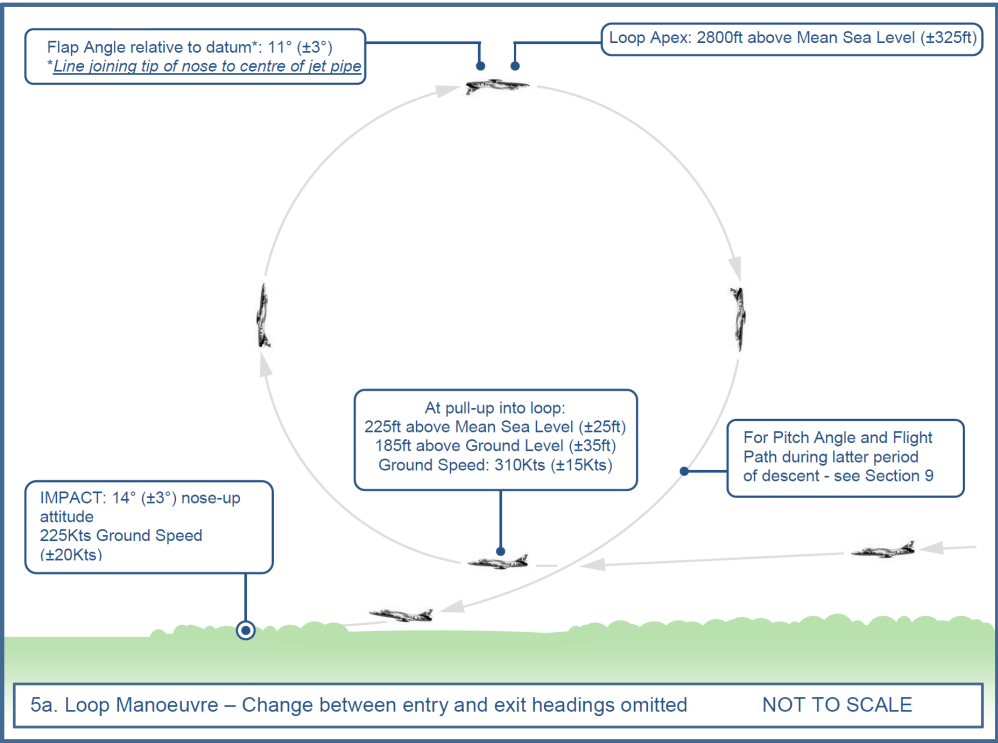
Flap Angle relative to datum*: 11° (±3°)
*Line joining tip of nose to centre of jet pipe

Loop Apex: 2800ft above Mean Sea Level (±325ft)

At pull-up into loop:
225ft above Mean Sea Level (±25ft)
185ft above Ground Level (±35ft)
Ground Speed: 310Kts (±15Kts)

For Pitch Angle and Flight Path during latter period of descent - see Section 9

IMPACT: 14° (±3°) nose-up attitude
225Kts Ground Speed (±20Kts)

5a. Loop Manoeuvre – Change between entry and exit headings omitted NOT TO SCALE